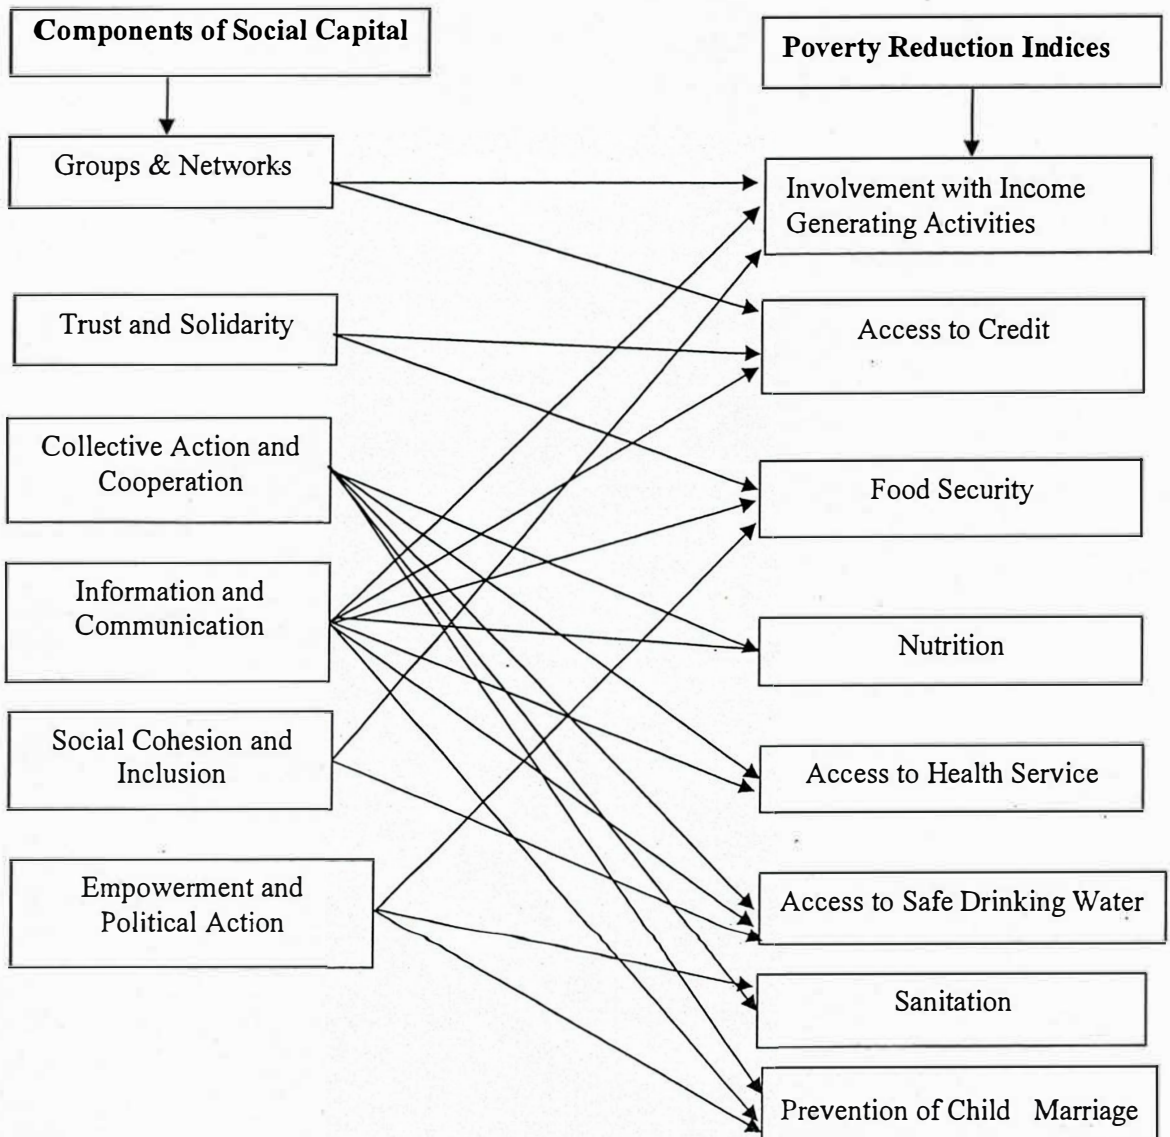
Components of Social Capital

Poverty Reduction Indices

Groups & Networks

Trust and Solidarity

Collective Action and Cooperation

Information and Communication

Social Cohesion and Inclusion

Empowerment and Political Action

Involvement with Income Generating Activities

Access to Credit

Food Security

Nutrition

Access to Health Service

Access to Safe Drinking Water

Sanitation

Prevention of Child Marriage